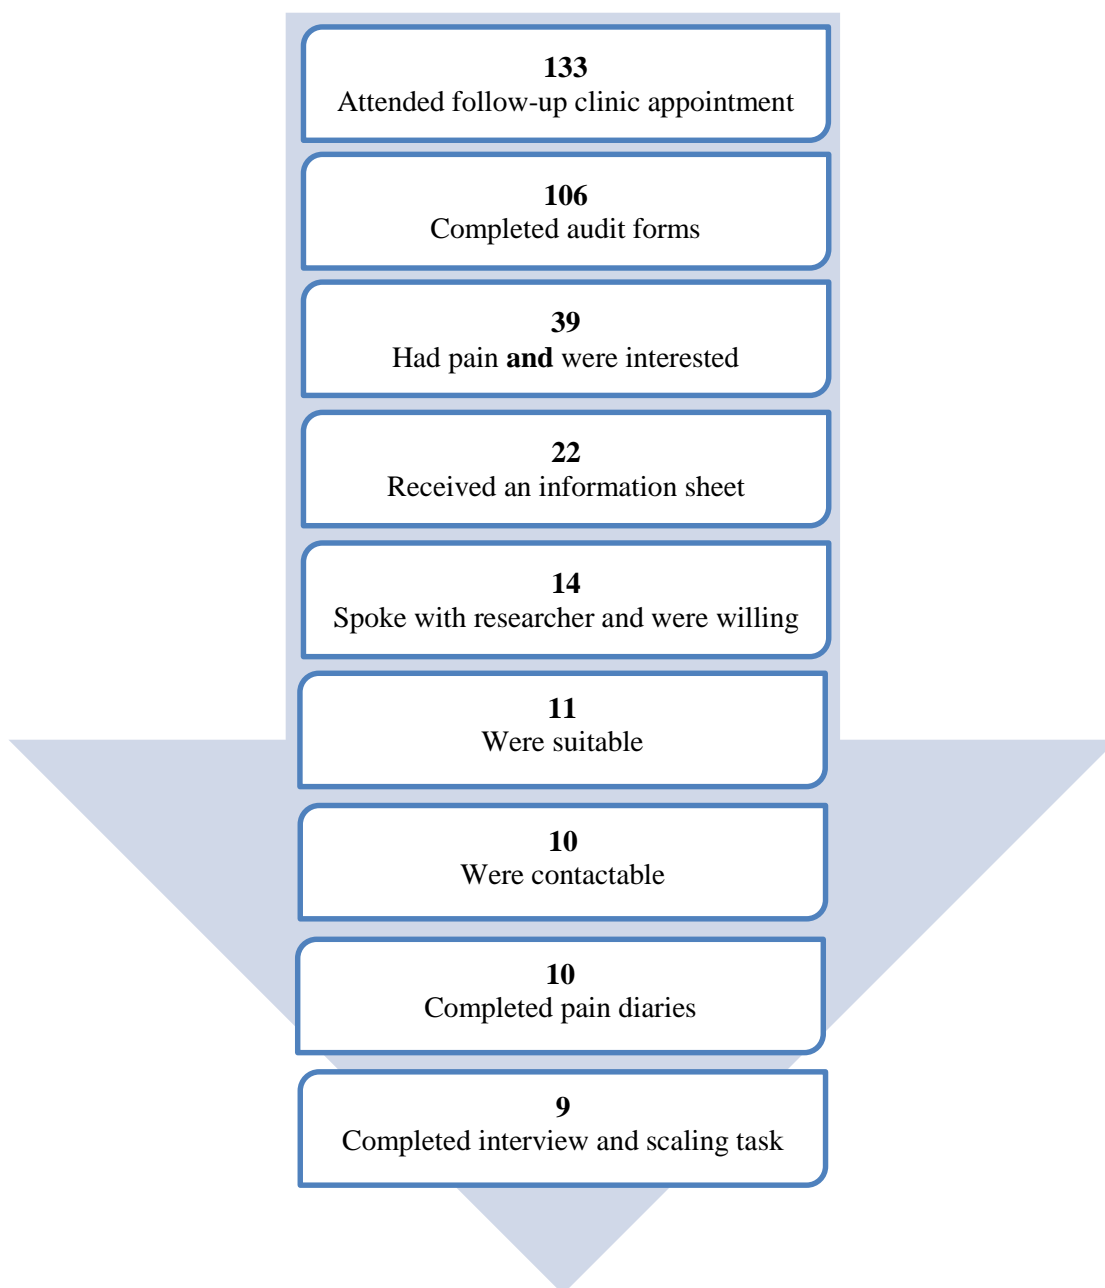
133
Attended follow-up clinic appointment

106
Completed audit forms

39
Had pain and were interested

22
Received an information sheet

14
Spoke with researcher and were willing

11
Were suitable

10
Were contactable

10
Completed pain diaries

9
Completed interview and scaling task